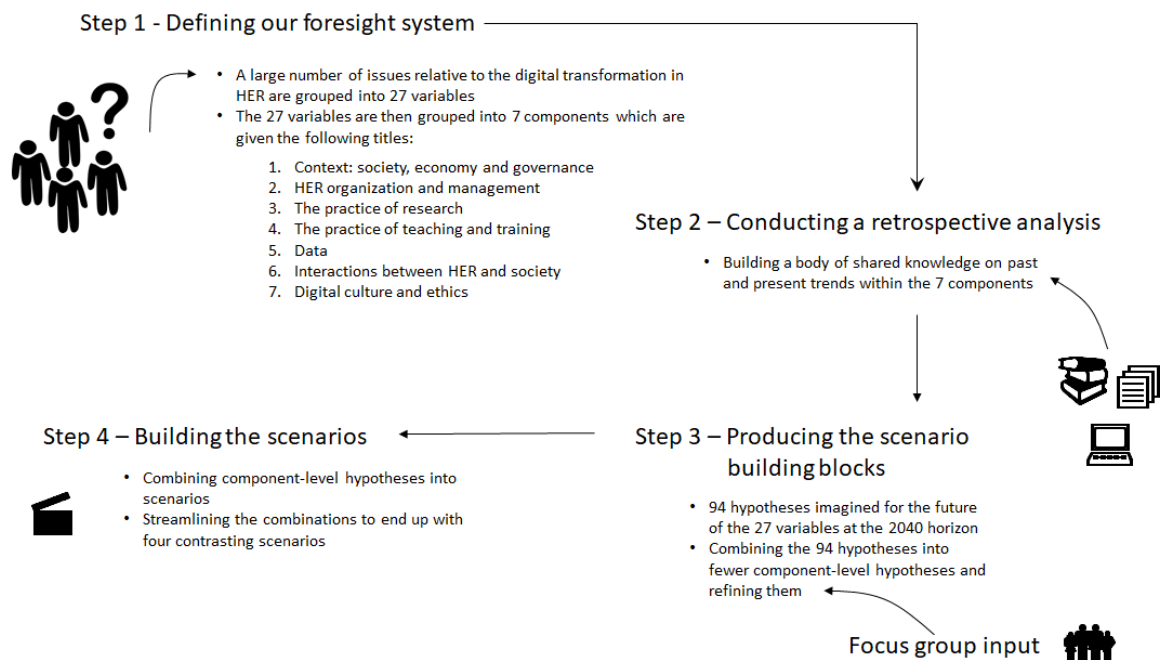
Step 1 - Defining our foresight system

- A large number of issues relative to the digital transformation in HER are grouped into 27 variables
- The 27 variables are then grouped into 7 components which are given the following titles:

1. Context: society, economy and governance
2. HER organization and management
3. The practice of research
4. The practice of teaching and training
5. Data
6. Interactions between HER and society
7. Digital culture and ethics

Step 2 – Conducting a retrospective analysis

- Building a body of shared knowledge on past and present trends within the 7 components

Step 4 – Building the scenarios

- Combining component-level hypotheses into scenarios
- Streamlining the combinations to end up with four contrasting scenarios

Step 3 – Producing the scenario building blocks

- 94 hypotheses imagined for the future of the 27 variables at the 2040 horizon
- Combining the 94 hypotheses into fewer component-level hypotheses and refining them

Focus group input